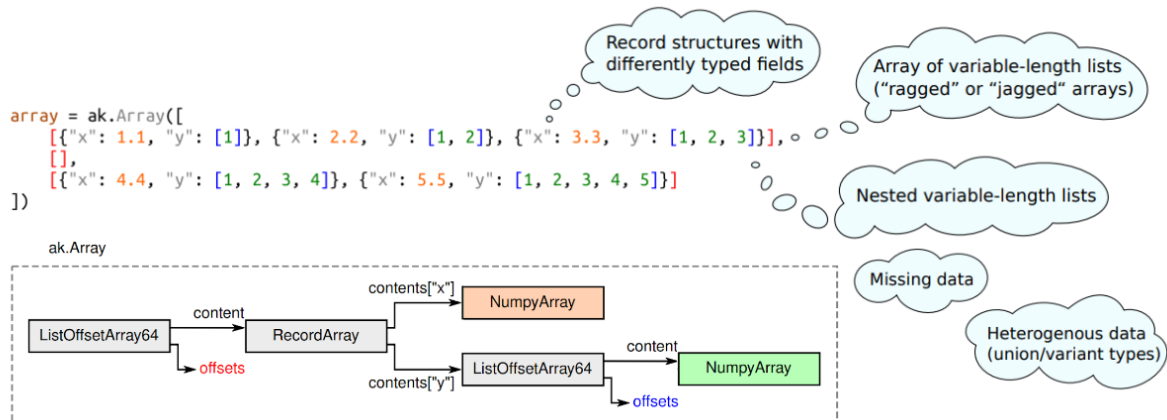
array = ak.Array([
    [{"x": 1.1, "y": [1]}, {"x": 2.2, "y": [1, 2]}, {"x": 3.3, "y": [1, 2, 3]}],
    [],
    [{"x": 4.4, "y": [1, 2, 3, 4]}, {"x": 5.5, "y": [1, 2, 3, 4, 5]}]
])

Record structures with differently typed fields

Array of variable-length lists ("ragged" or "jagged" arrays)

Nested variable-length lists

Missing data

Heterogenous data (union/variant types)

ak.Array

ListOffsetArray64

offsets

content

RecordArray

contents["x"]

NumpyArray

contents["y"]

ListOffsetArray64

offsets

content

NumpyArray